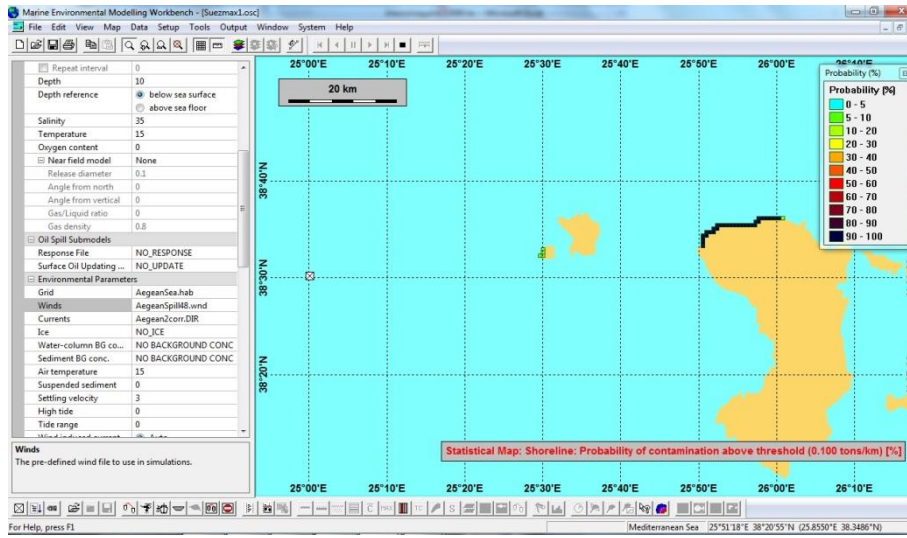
Marine Environmental Modelling Workbench - [Suezmax1.osc]

File Edit View Map Data Setup Tools Output Window System Help

| | |
|---|---|
| Repeat interval | 0 |
| Depth | 10 |
| Depth reference | below sea surface |
| | above sea floor |
| Salinity | 35 |
| Temperature | 15 |
| Oxygen content | 0 |
| Near field model | None |
| Release diameter | 0.1 |
| Angle from north | 0 |
| Angle from vertical | 0 |
| Gas/Liquid ratio | 0 |
| Gas density | 0.8 |
| Oil Spill Submodels | |
| Response File | NO_RESPONSE |
| Surface Oil Updating ... | NO_UPDATE |
| Environmental Parameters | |
| Grid | AegeanSea.hab |
| Winds | AegeanSpill48.wnd |
| Currents | Aegean2corr.DIR |
| Ice | NO_ICE |
| Water-column BG co... | NO BACKGROUND CONC |
| Sediment BG conc. | NO BACKGROUND CONC |
| Air temperature | 15 |
| Suspended sediment | 0 |
| Settling velocity | 3 |
| High tide | 0 |
| Tide range | 0 |

Winds
The pre-defined wind file to use in simulations.

25°00'E 25°10'E 25°20'E 25°30'E 25°40'E 25°50'E 26°00'E 26°10'E

20 km

38°40'N
38°30'N
38°20'N

Probability (%)

Probability [%]
0 - 5
5 - 10
10 - 20
20 - 30
30 - 40
40 - 50
50 - 60
60 - 70
70 - 80
80 - 90
90 - 100

Statistical Map: Shoreline: Probability of contamination above threshold (0.100 tons/km) [%]

25°00'E 25°10'E 25°20'E 25°30'E 25°40'E 25°50'E 26°00'E 26°10'E

For Help, press F1

Mediterranean Sea 25°51'18"E 38°20'55"N (25.8550°E 38.3486°N)